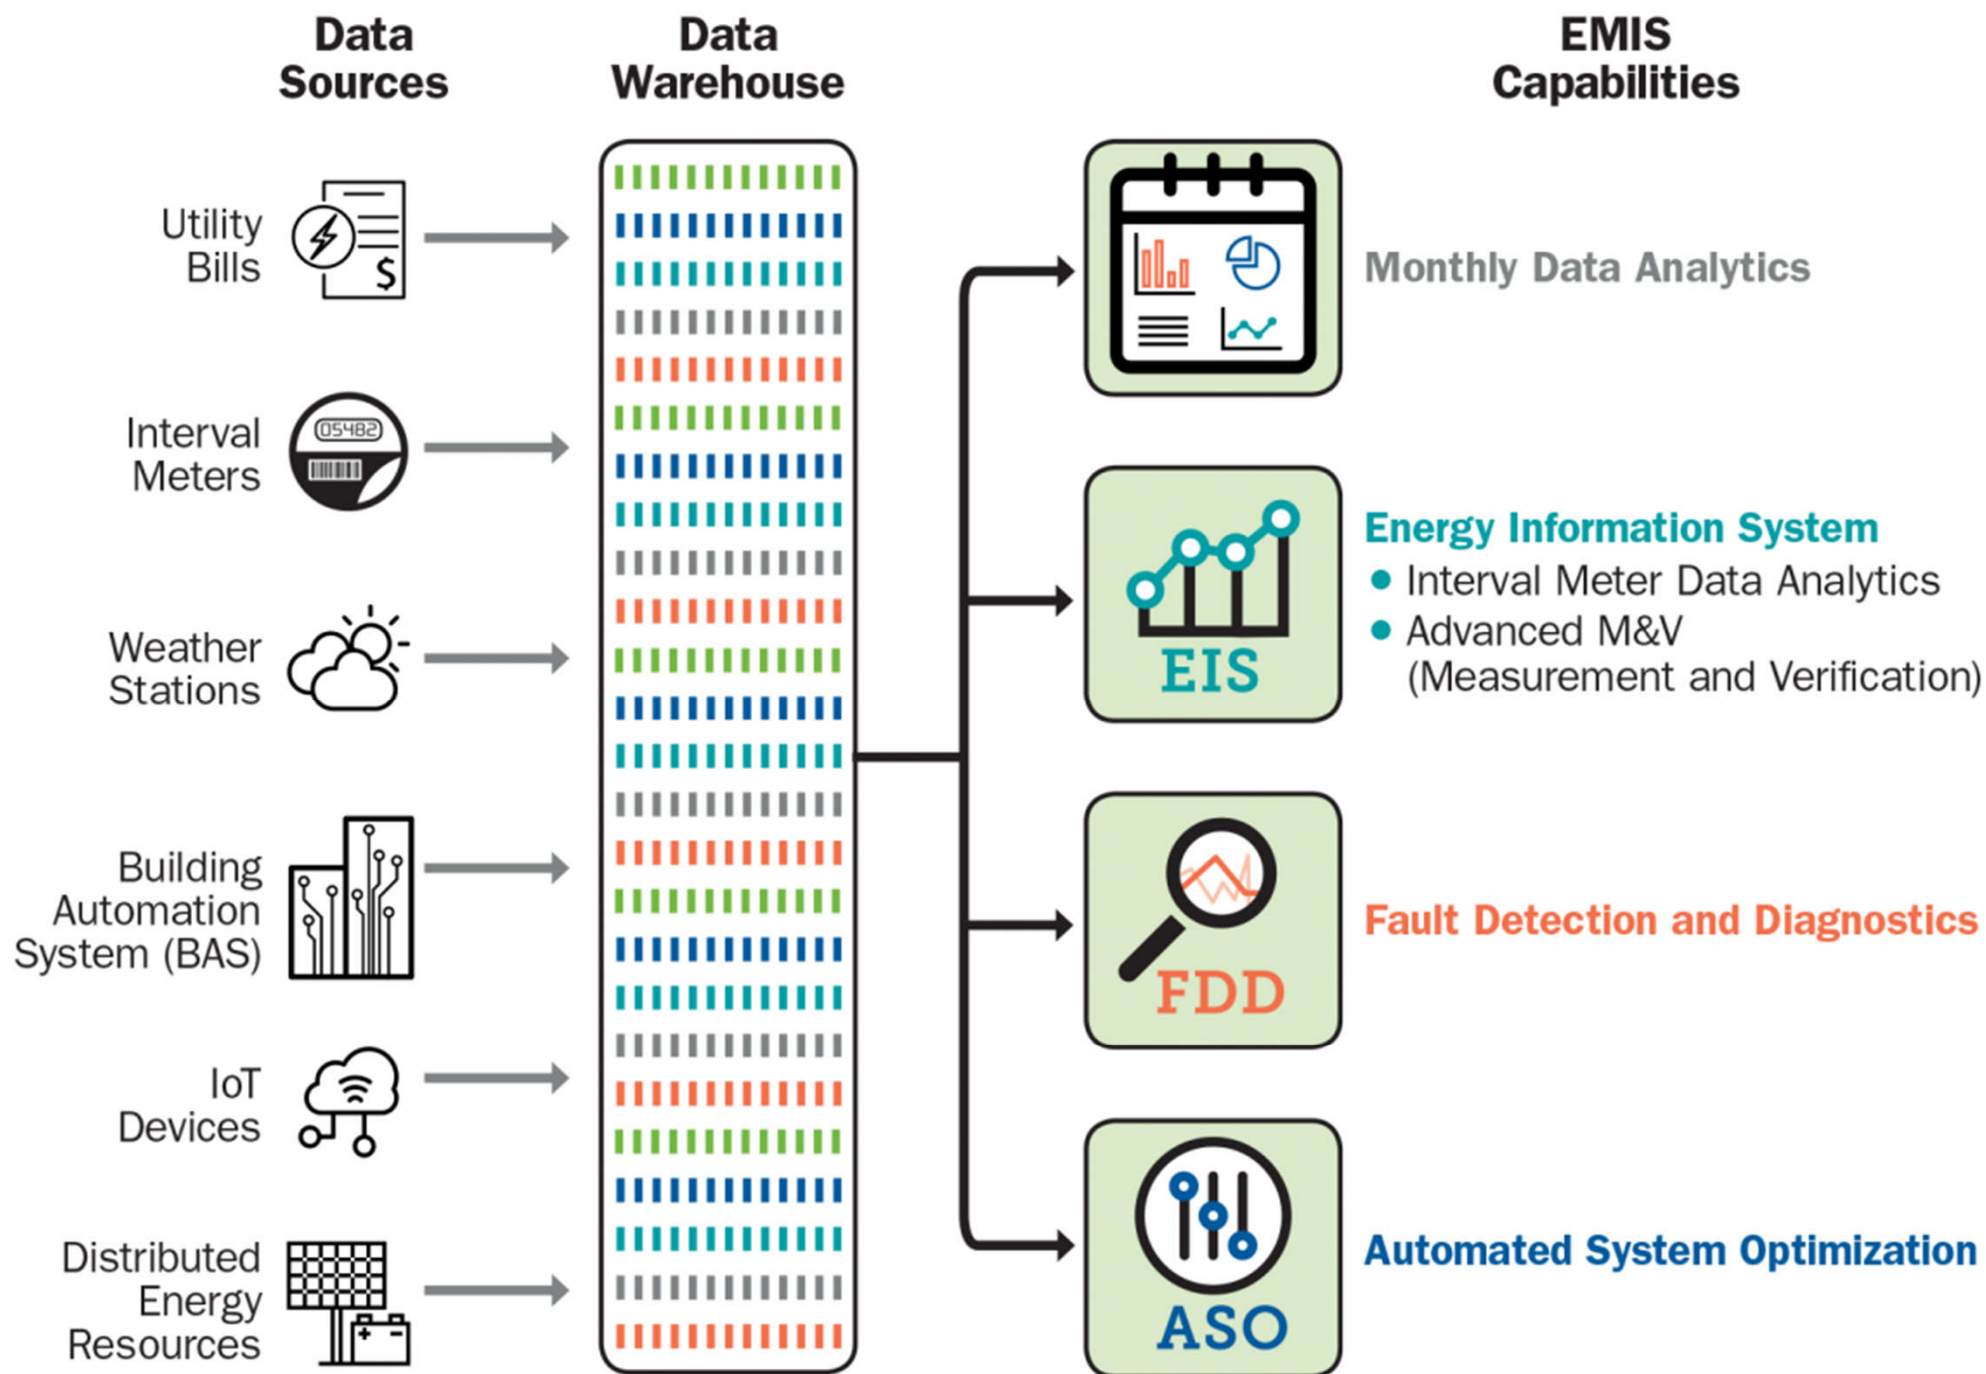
Data Sources

Data Warehouse

EMIS Capabilities

Utility Bills

$

Interval Meters

05482

Weather Stations

Building Automation System (BAS)

IoT Devices

Distributed Energy Resources

Monthly Data Analytics

EIS

Energy Information System

• Interval Meter Data Analytics

• Advanced M&V (Measurement and Verification)

FDD

Fault Detection and Diagnostics

ASO

Automated System Optimization